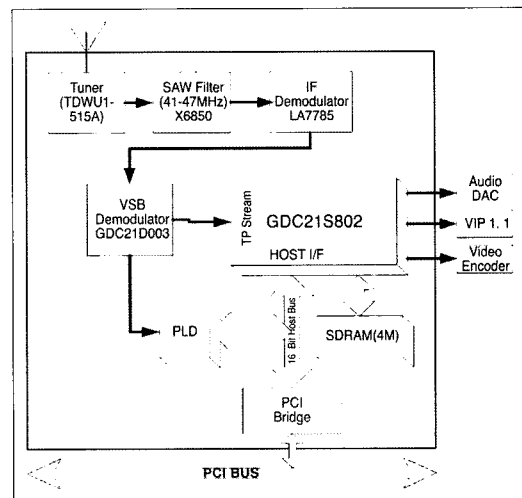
Tuner (TDWU1-515A)

SAW Filter (41-47MHz) X6850

IF Demodulator LA7785

VSB Demodulator GDC21D003

TP Stream

GDC21S802

Audio DAC

VIP 1. 1

Video Encoder

HOST I/F

PLD

16 Bit Host Bus

SDRAM(4M)

PCI Bridge

PCI BUS